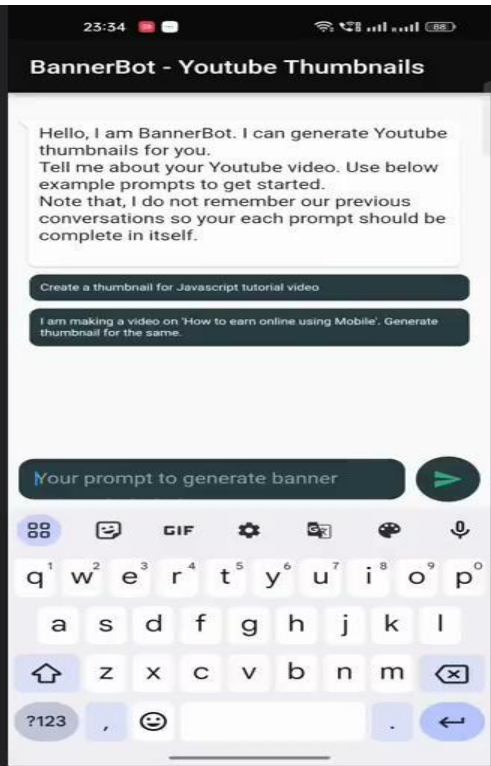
23:34

88

BannerBot - Youtube Thumbnails

Hello, I am BannerBot. I can generate Youtube thumbnails for you.
Tell me about your Youtube video. Use below example prompts to get started.
Note that, I do not remember our previous conversations so your each prompt should be complete in itself.

Create a thumbnail for Javascript tutorial video

I am making a video on 'How to earn online using Mobile'. Generate thumbnail for the same.

Your prompt to generate banner

GIF

q 1 w 2 e 3 r 4 t 5 y 6 u 7 i 8 o 9 p 0
a s d f g h j k l
z x c v b n m
?123 , .